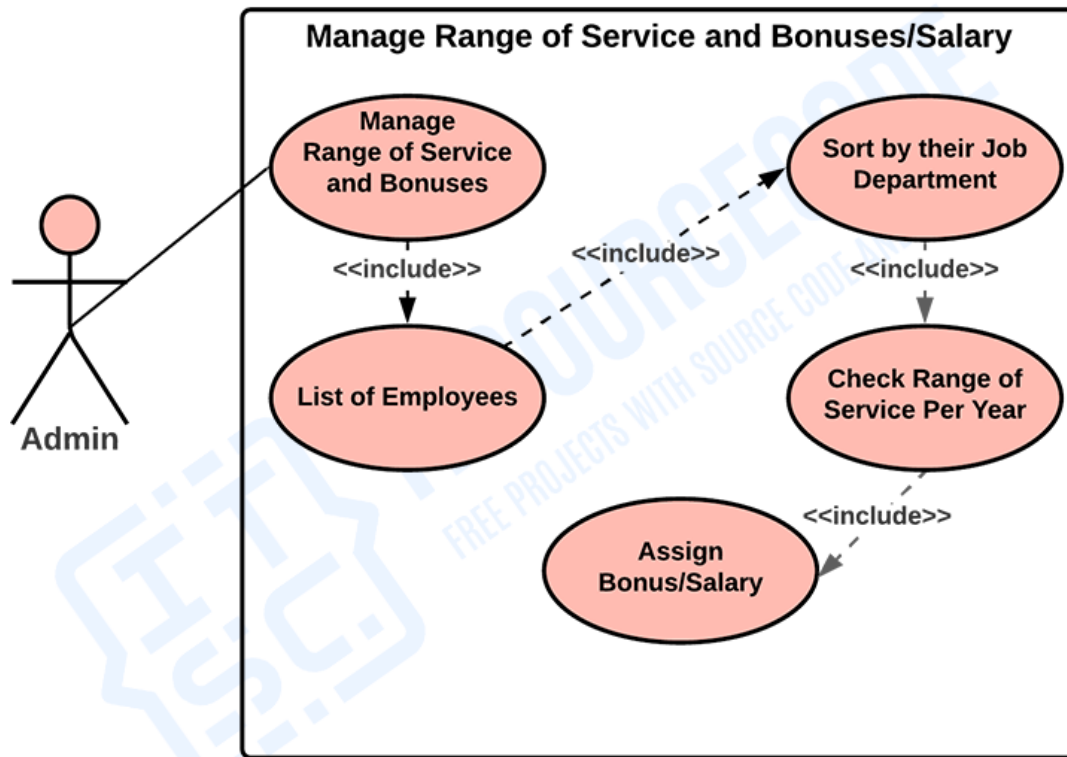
Manage Range of Service and Bonuses/Salary

Admin

Manage Range of Service and Bonuses

<<include>>

List of Employees

<<include>>

Sort by their Job Department

<<include>>

Check Range of Service Per Year

<<include>>

Assign Bonus/Salary

ITSOURCECODE
FREE PROJECTS WITH SOURCE CODE AND TUTORIALS